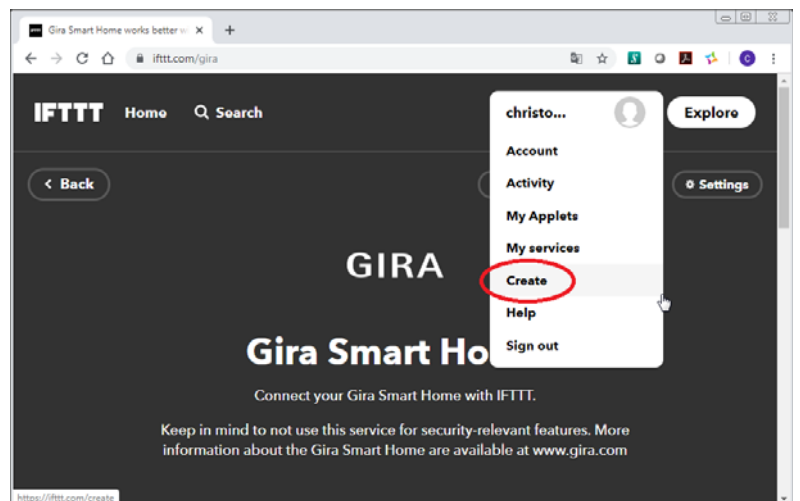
Gira Smart Home works better w

ifttt.com/gira

IFTTT Home Search

christo...

Explore

Account

Activity

My Applets

My services

Create

Help

Sign out

Back

Settings

GIRA

Gira Smart Ho

Connect your Gira Smart Home with IFTTT.

Keep in mind to not use this service for security-relevant features. More information about the Gira Smart Home are available at www.gira.com

https://ifttt.com/create